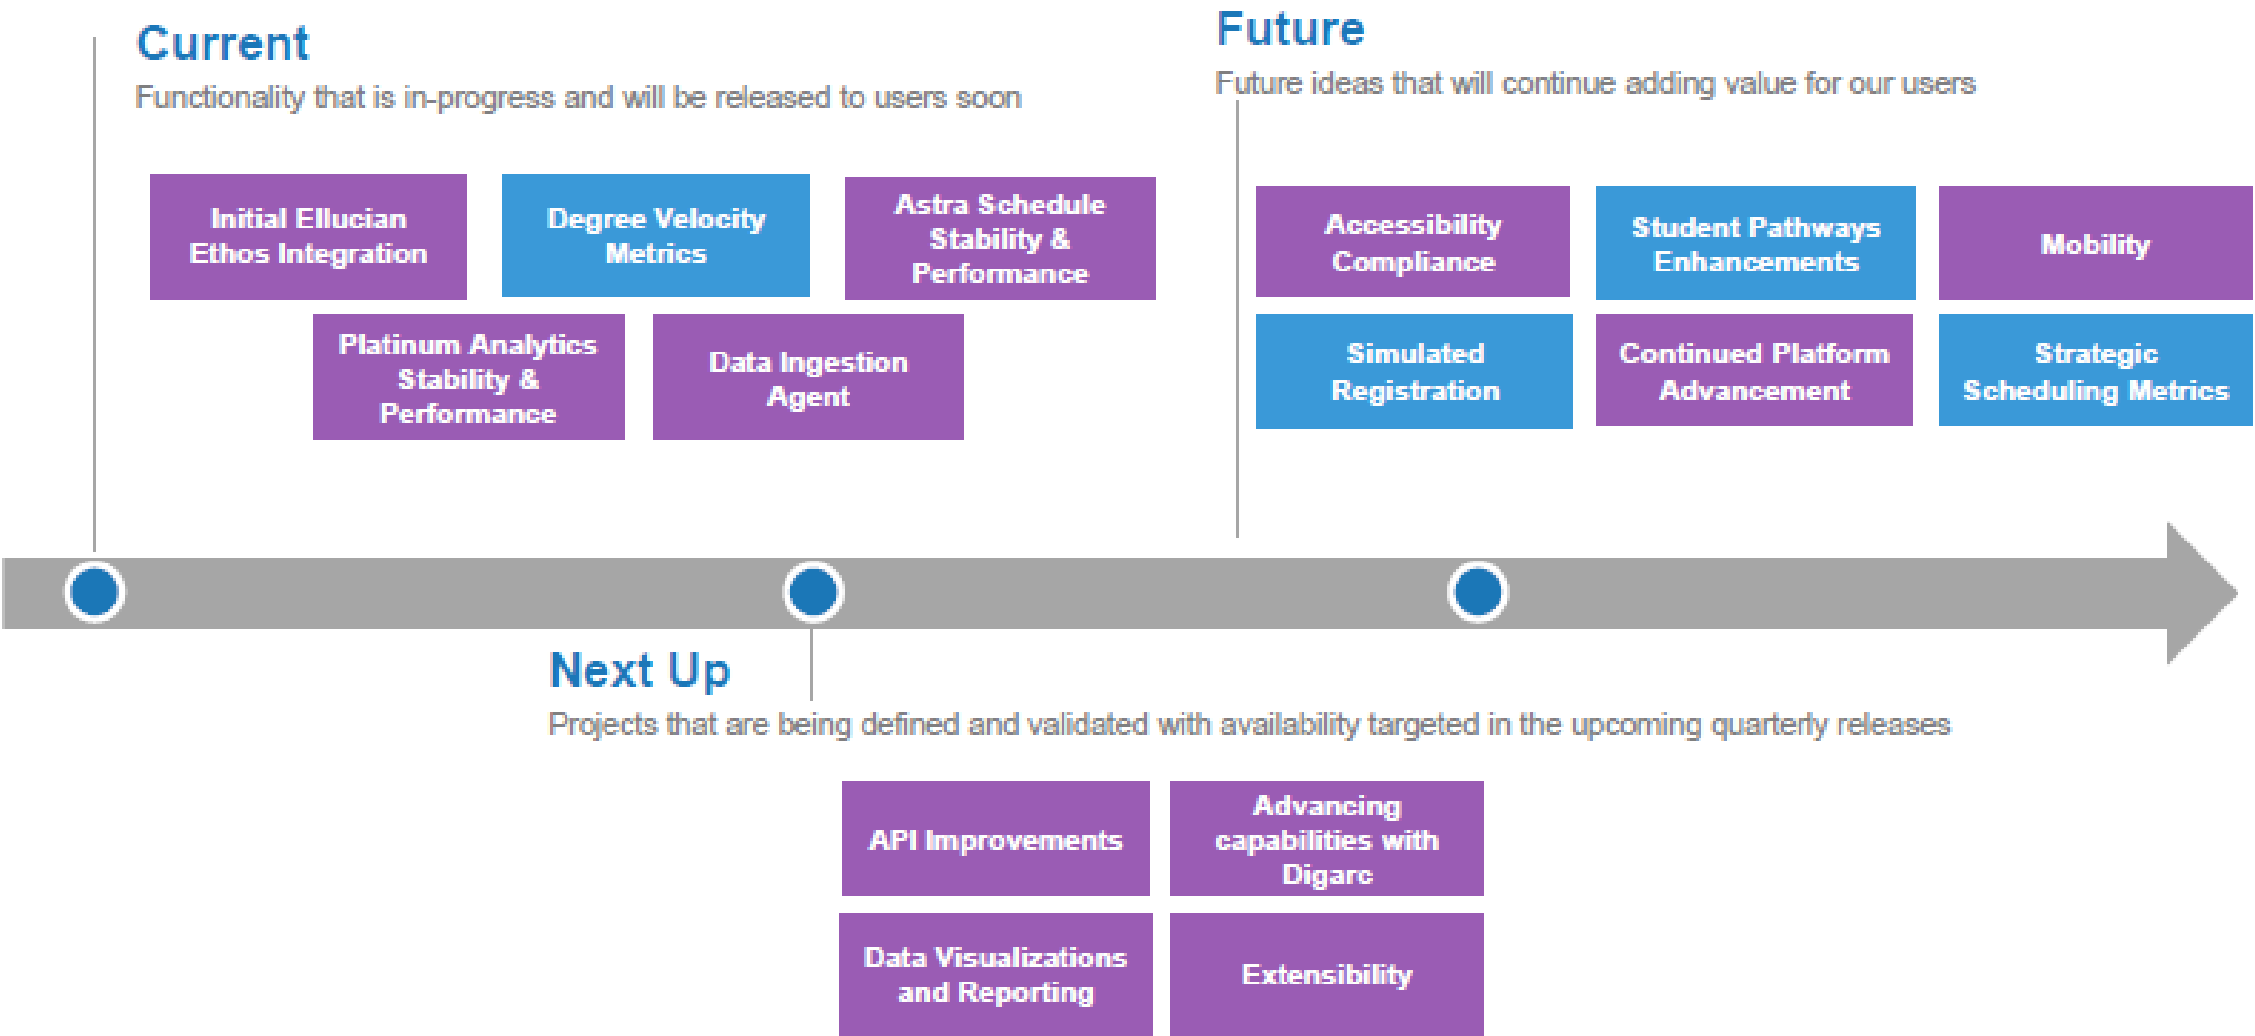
Current
Functionality that is in-progress and will be released to users soon

Initial Ellucian Ethos Integration

Degree Velocity Metrics

Astra Schedule Stability & Performance

Platinum Analytics Stability & Performance

Data Ingestion Agent

Future
Future ideas that will continue adding value for our users

Accessibility Compliance

Student Pathways Enhancements

Mobility

Simulated Registration

Continued Platform Advancement

Strategic Scheduling Metrics

Next Up
Projects that are being defined and validated with availability targeted in the upcoming quarterly releases

API Improvements

Advancing capabilities with Digarc

Data Visualizations and Reporting

Extensibility